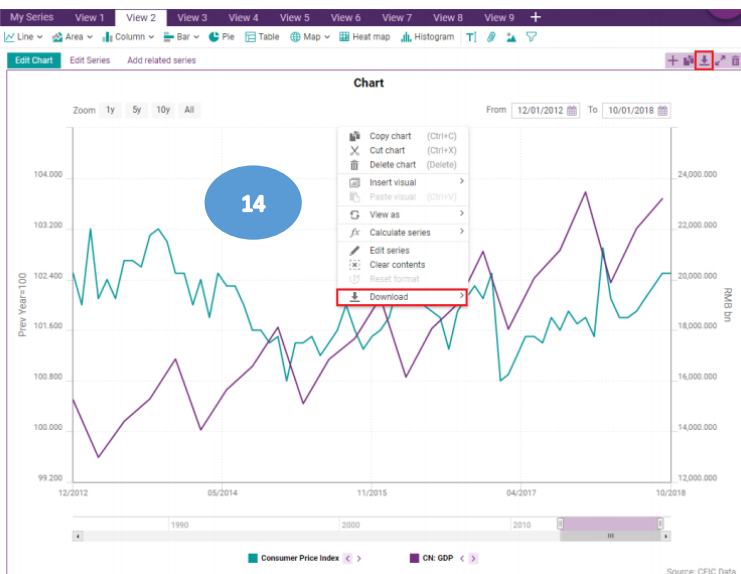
My Series View 1 View 2 View 3 View 4 View 5 View 6 View 7 View 8 View 9 +

Line Area Column Bar Pie Table Map Heat map Histogram

Edit Chart Edit Series Add related series

Chart

Zoom 1y 5y 10y All

From 12/01/2012 To 10/01/2018

14

Copy chart (Ctrl+C)
Cut chart (Ctrl+X)
Delete chart (Delete)
Insert visual
Paste visual (Ctrl+V)
View as
Calculate series
Edit series
Clear contents
Reset format
Download

104.000
103.200
102.400
101.600
100.800
100.000
99.200

Prev Year=100

24,000.000
22,000.000
20,000.000
18,000.000
16,000.000
14,000.000
12,000.000

RMB bn

12/2012 05/2014 11/2015 04/2017 10/2018

1990 2000 2010

Consumer Price Index CN: GDP

Source: CEIC Data